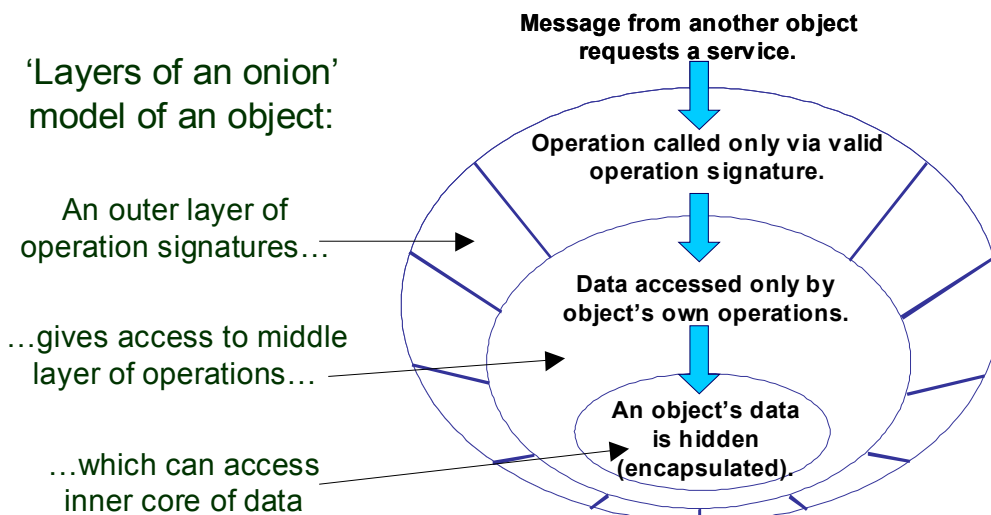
‘Layers of an onion’ model of an object:

An outer layer of operation signatures…

…gives access to middle layer of operations…

…which can access inner core of data

Message from another object requests a service.

Operation called only via valid operation signature.

Data accessed only by object’s own operations.

An object’s data is hidden (encapsulated).